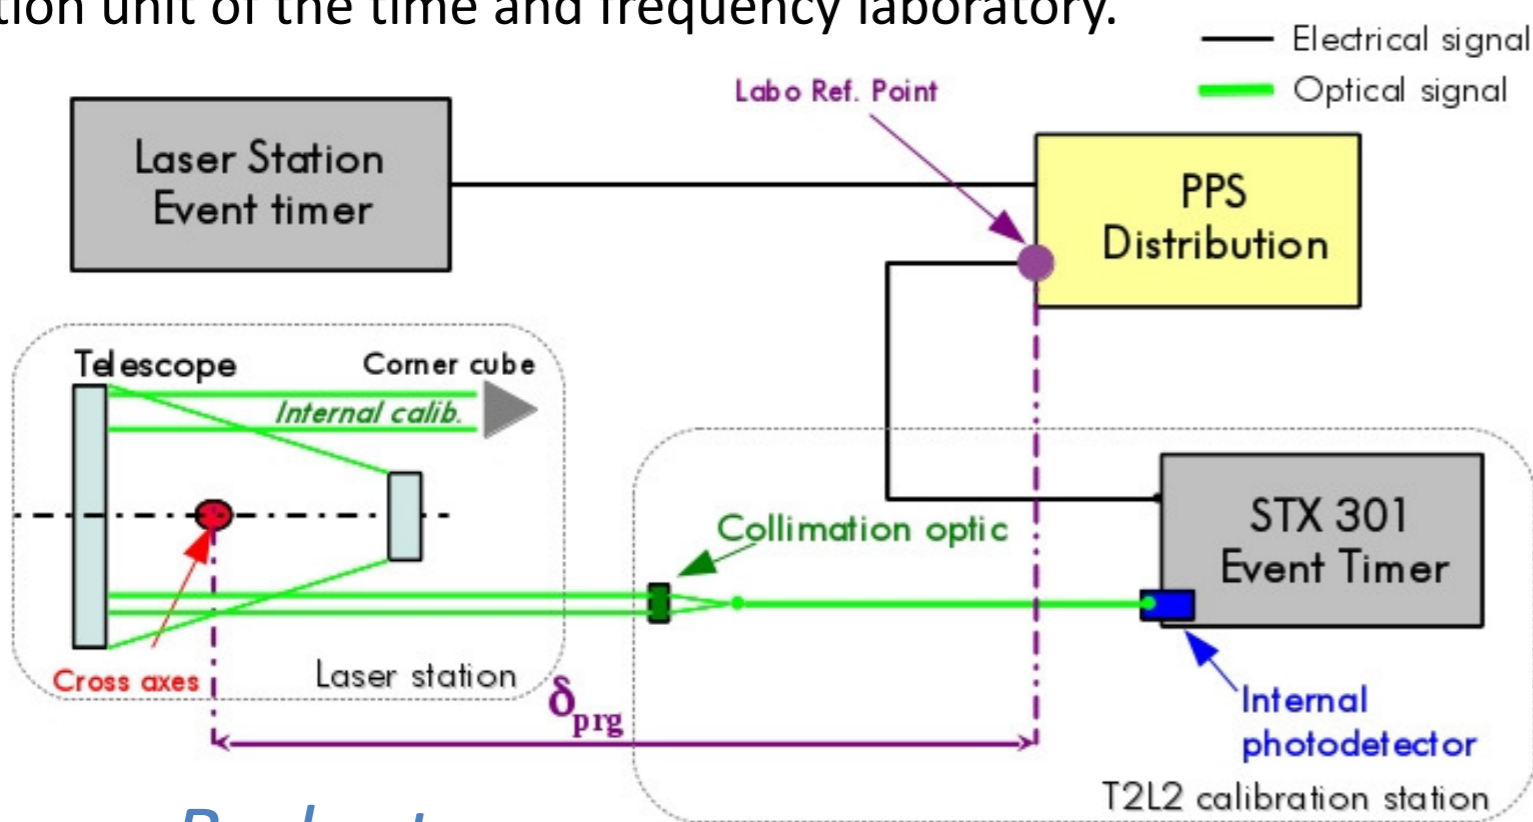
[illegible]tion unit of the time and frequency laboratory.

Electrical signal
Optical signal

Labo Ref. Point

Laser Station Event timer

PPS Distribution

Telescope
Corner cube
Internal calib.

Collimation optic

STX 301 Event Timer

Cross axes
Laser station
$\delta_{prg}$

Internal photodetector
T2L2 calibration station

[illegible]